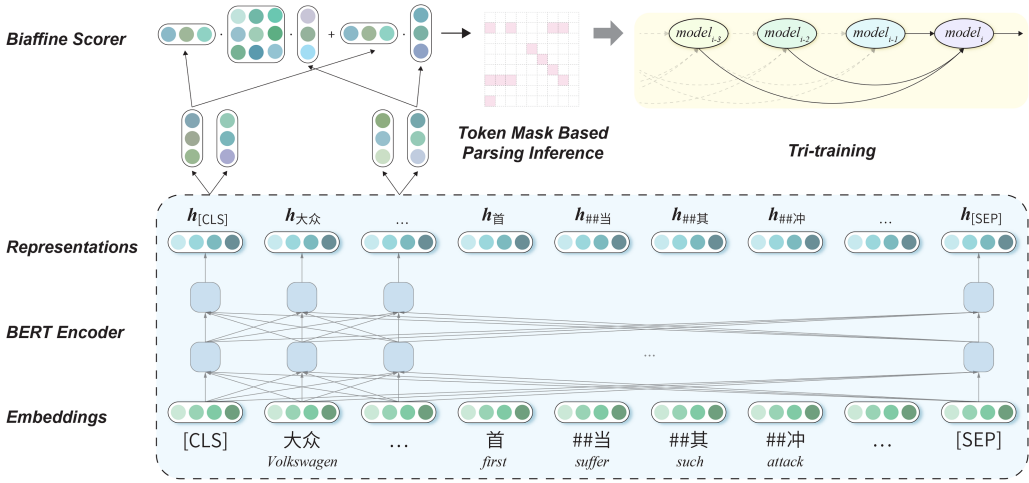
Biaffine Scorer

$\cdot$ $\cdot$ + $\cdot$

Token Mask Based Parsing Inference

$model_{i-3}$ $model_{i-2}$ $model_{i-1}$ $model_{i}$

Tri-training

$\boldsymbol{h}_{[CLS]}$ $\boldsymbol{h}_{大众}$ … $\boldsymbol{h}_{首}$ $\boldsymbol{h}_{\#\#当}$ $\boldsymbol{h}_{\#\#其}$ $\boldsymbol{h}_{\#\#冲}$ … $\boldsymbol{h}_{[SEP]}$

Representations

BERT Encoder

…

Embeddings

[CLS] 大众 … 首 ##当 ##其 ##冲 … [SEP]

Volkswagen first suffer such attack